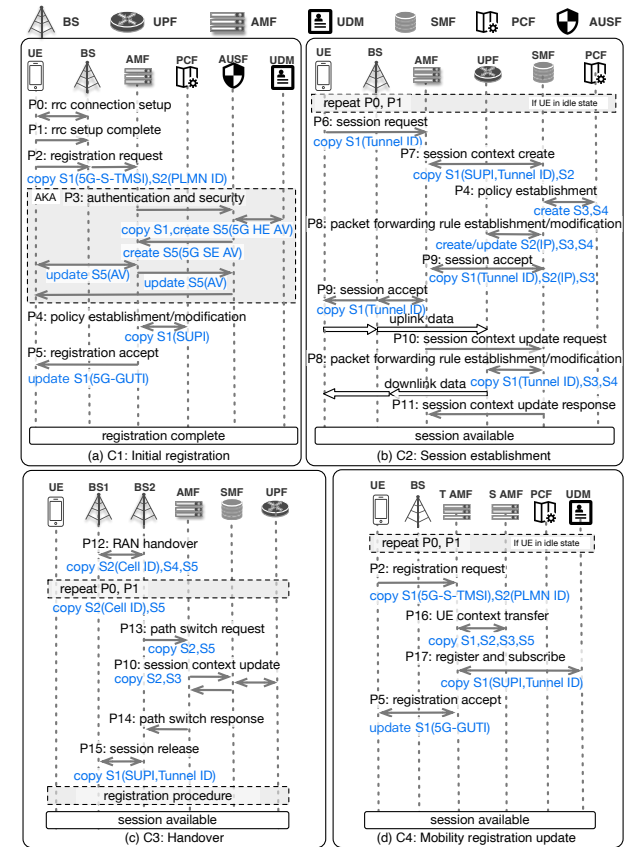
BS UPF AMF UDM SMF PCF AUSF

UE BS AMF PCF AUSF UDM

P0: rrc connection setup

P1: rrc setup complete

P2: registration request

copy S1(5G-S-TMSI),S2(PLMN ID)

AKA P3: authentication and security

copy S1,create S5(5G HE AV)

create S5(5G SE AV)

update S5(AV)

update S5(AV)

P4: policy establishment/modification

copy S1(SUPI)

P5: registration accept

update S1(5G-GUTI)

registration complete

(a) C1: Initial registration

UE BS AMF UPF SMF PCF

repeat P0, P1 If UE in idle state

P6: session request

copy S1(Tunnel ID)

P7: session context create

copy S1(SUPI,Tunnel ID),S2

P4: policy establishment

create S3,S4

P8: packet forwarding rule establishment/modification

create/update S2(IP),S3,S4

P9: session accept

copy S1(Tunnel ID),S2(IP),S3

P9: session accept

copy S1(Tunnel ID)

uplink data

P10: session context update request

P8: packet forwarding rule establishment/modification

copy S1(Tunnel ID),S3,S4

downlink data

P11: session context update response

session available

(b) C2: Session establishment

UE BS1 BS2 AMF SMF UPF

P12: RAN handover

copy S2(Cell ID),S4,S5

repeat P0, P1

copy S2(Cell ID),S5

P13: path switch request

copy S2,S5

P10: session context update

copy S2,S3

P14: path switch response

P15: session release

copy S1(SUPI,Tunnel ID)

registration procedure

session available

(c) C3: Handover

UE BS T AMF S AMF PCF UDM

repeat P0, P1 If UE in idle state

P2: registration request

copy S1(5G-S-TMSI),S2(PLMN ID)

P16: UE context transfer

copy S1,S2,S3,S5

P17: register and subscribe

copy S1(SUPI,Tunnel ID)

P5: registration accept

update S1(5G-GUTI)

session available

(d) C4: Mobility registration update